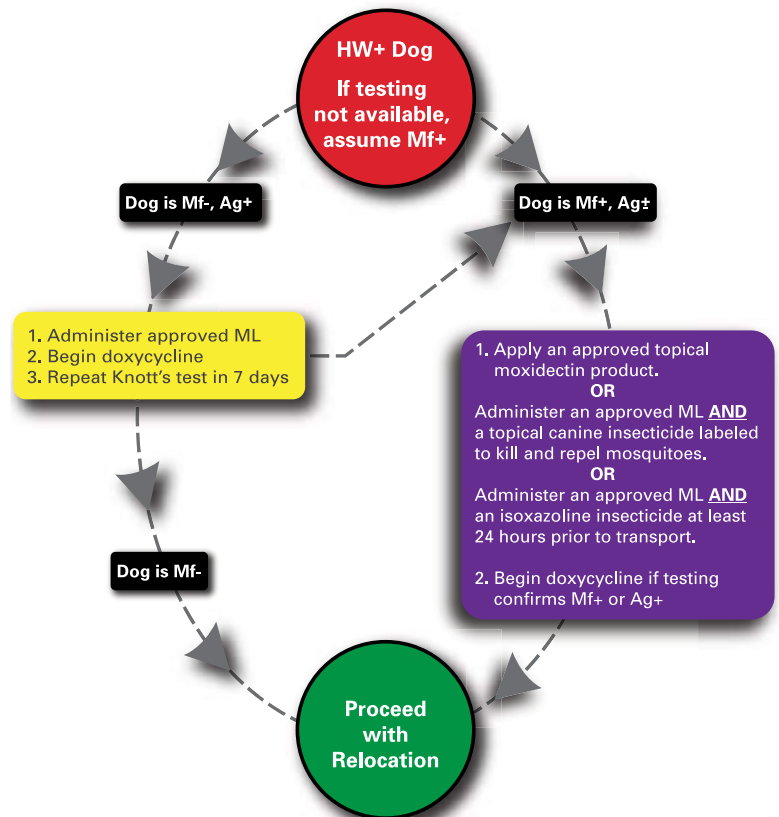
HW+ Dog
If testing not available, assume Mf+

Dog is Mf-, Ag+

Dog is Mf+, Ag±

1. Administer approved ML
2. Begin doxycycline
3. Repeat Knott's test in 7 days

1. Apply an approved topical moxidectin product.
OR
Administer an approved ML AND a topical canine insecticide labeled to kill and repel mosquitoes.
OR
Administer an approved ML AND an isoxazoline insecticide at least 24 hours prior to transport.

2. Begin doxycycline if testing confirms Mf+ or Ag+

Dog is Mf-

Proceed with Relocation